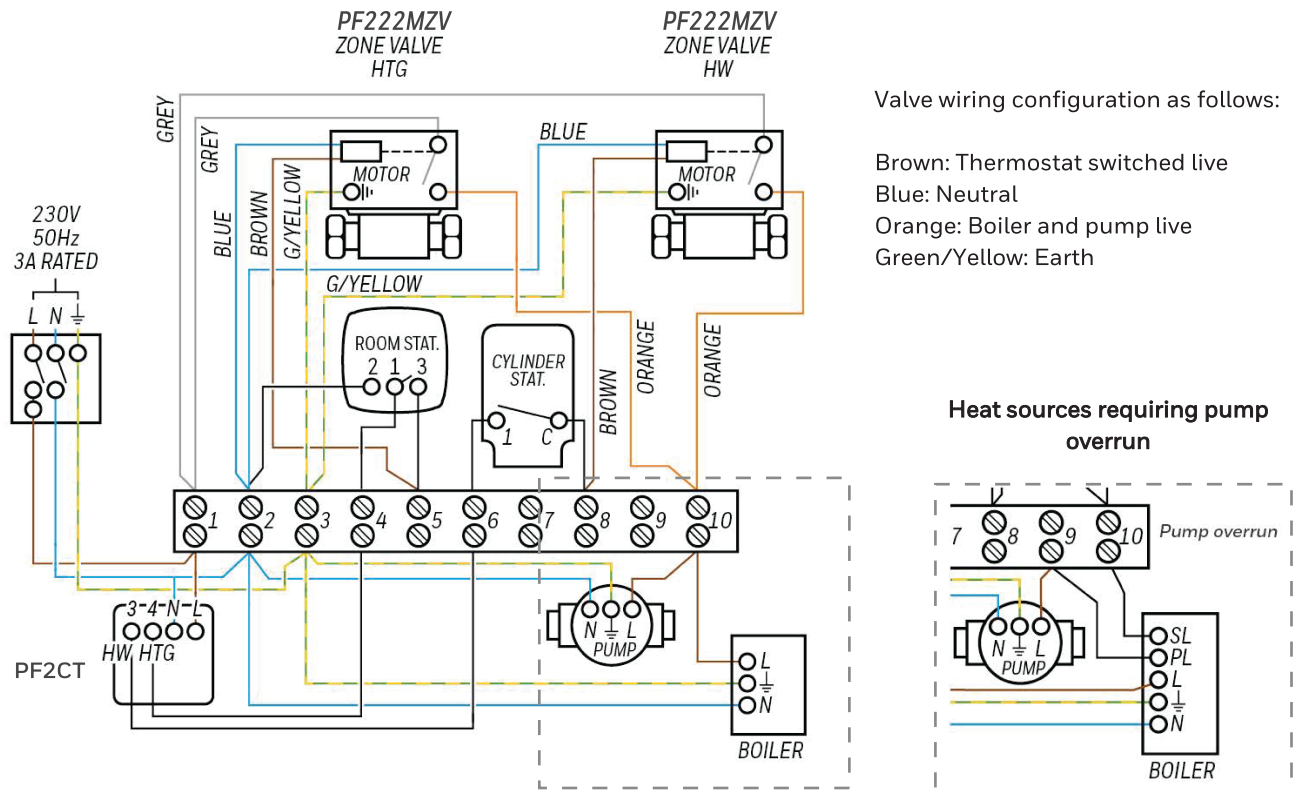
PF222MZV
ZONE VALVE
HTG

PF222MZV
ZONE VALVE
HW

Valve wiring configuration as follows:

Brown: Thermostat switched live
Blue: Neutral
Orange: Boiler and pump live
Green/Yellow: Earth

GREY
GREY
BLUE
BROWN
G/YELLOW
MOTOR
BLUE
MOTOR
G/YELLOW
230V
50Hz
3A RATED
L N $\frac{1}{=}$
ROOM STAT.
2 1 3
CYLINDER
STAT.
1 C
BROWN
ORANGE
ORANGE

Heat sources requiring pump overrun

1 2 3 4 5 6 7 8 9 10

7 8 9 10 Pump overrun

3 4 N L
HW HTG
PF2CT
N $\frac{1}{=}$ L
PUMP
L
$\frac{1}{=}$
N
BOILER

N $\frac{1}{=}$ L
PUMP
SL
PL
L
$\frac{1}{=}$
N
BOILER